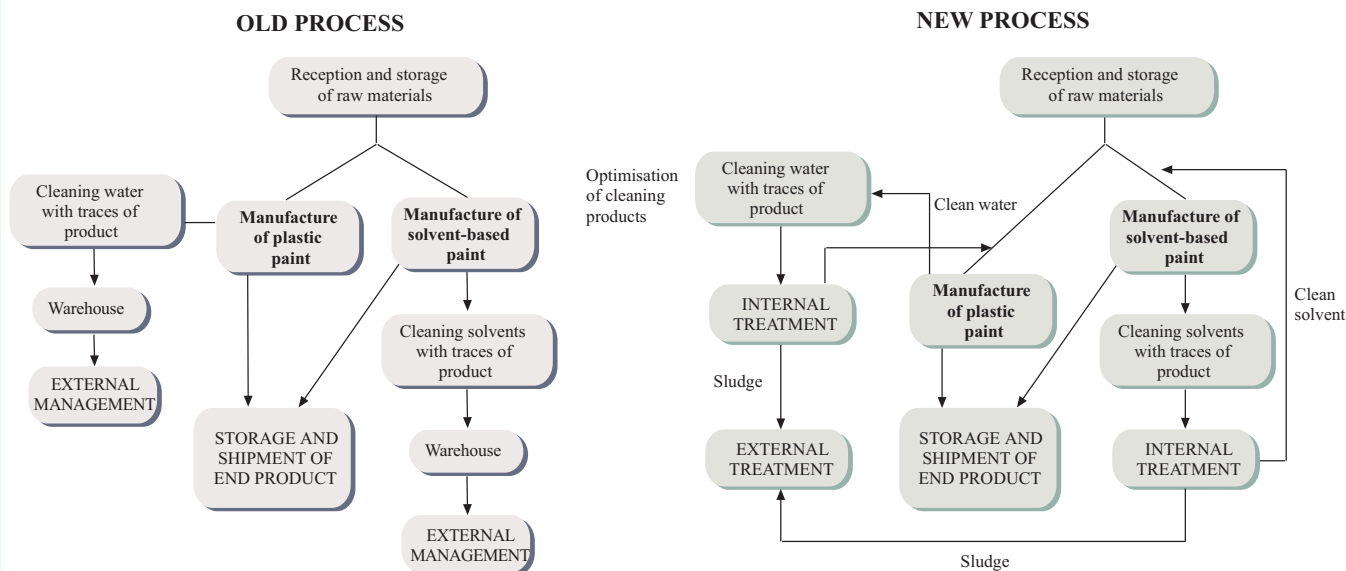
OLD PROCESS

Reception and storage of raw materials

Cleaning water with traces of product

Manufacture of plastic paint

Manufacture of solvent-based paint

Warehouse

EXTERNAL MANAGEMENT

Cleaning solvents with traces of product

STORAGE AND SHIPMENT OF END PRODUCT

Warehouse

EXTERNAL MANAGEMENT

NEW PROCESS

Reception and storage of raw materials

Optimisation of cleaning products

Cleaning water with traces of product

Clean water

Manufacture of solvent-based paint

INTERNAL TREATMENT

Manufacture of plastic paint

Clean solvent

Cleaning solvents with traces of product

Sludge

EXTERNAL TREATMENT

STORAGE AND SHIPMENT OF END PRODUCT

INTERNAL TREATMENT

Sludge